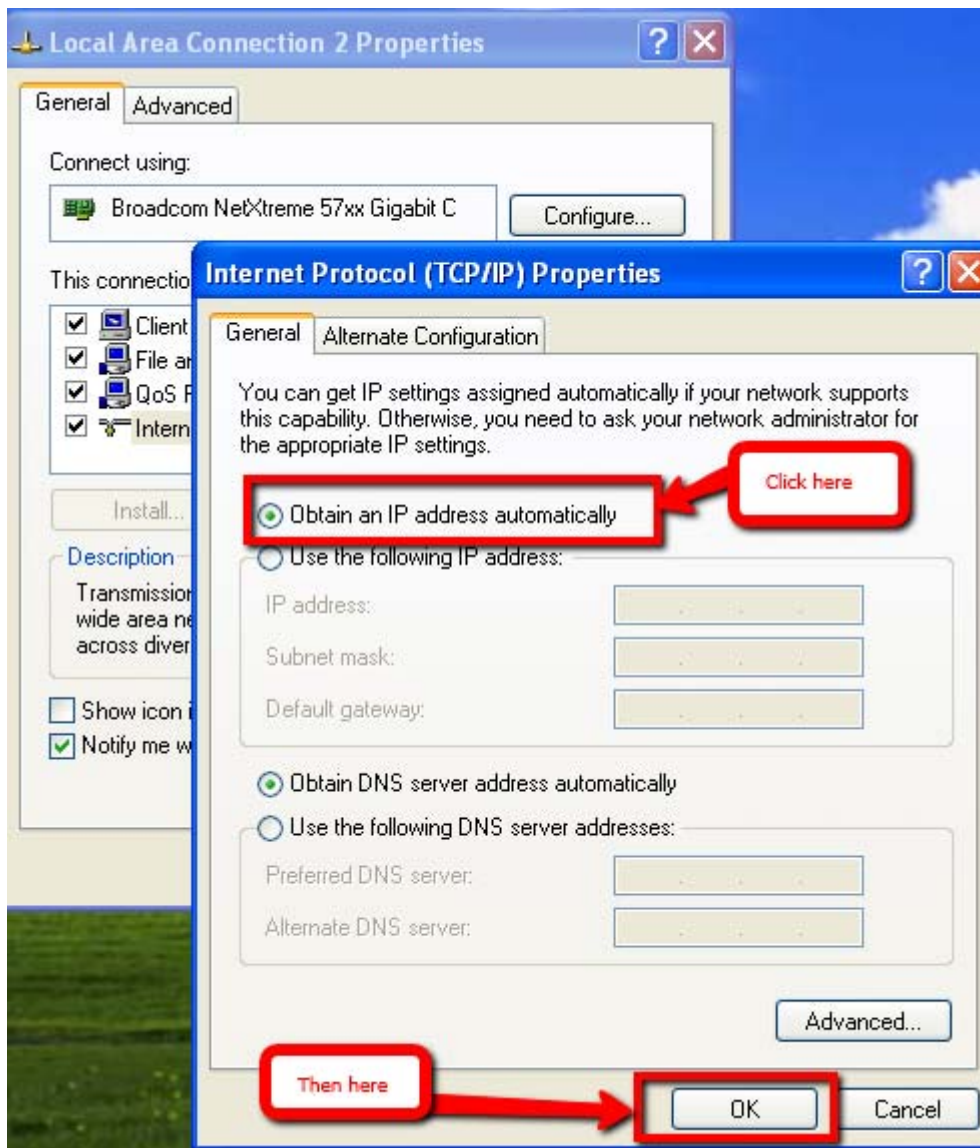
Local Area Connection 2 Properties

General | Advanced

Connect using:

Broadcom NetXtreme 57xx Gigabit C

Configure...

This connectio

Client

File ar

QoS F

Intern

Install...

Description

Transmission

wide area ne

across diver

Show icon i

Notify me w

Internet Protocol (TCP/IP) Properties

General | Alternate Configuration

You can get IP settings assigned automatically if your network supports this capability. Otherwise, you need to ask your network administrator for the appropriate IP settings.

Click here

Obtain an IP address automatically

Use the following IP address:

IP address:

Subnet mask:

Default gateway:

Obtain DNS server address automatically

Use the following DNS server addresses:

Preferred DNS server:

Alternate DNS server:

Advanced...

Then here

OK

Cancel